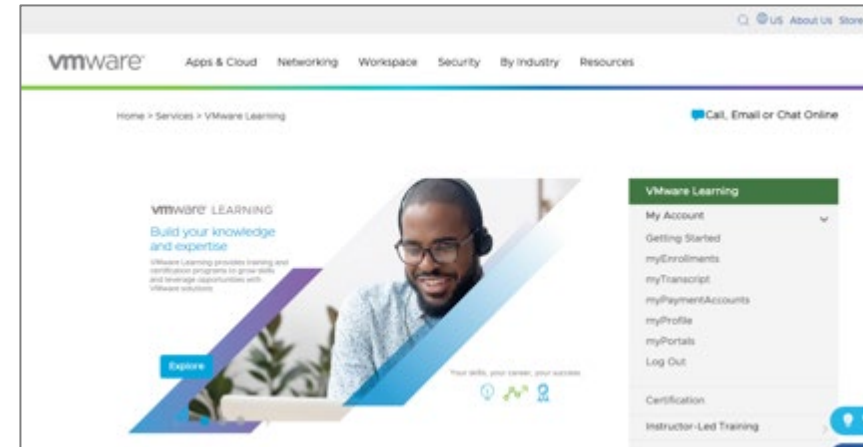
US About Us Store

vmware

Apps & Cloud Networking Workspace Security By Industry Resources

Home > Services > VMware Learning

Call, Email or Chat Online

vmware LEARNING

Build your knowledge and expertise

VMware Learning provides training and certification programs to grow skills and leverage opportunities with VMware solutions

Explore

Your skills, your career, your success

VMware Learning

My Account

Getting Started

myEnrollments

myTranscript

myPaymentAccounts

myProfile

myPortals

Log Out

Certification

Instructor-Led Training